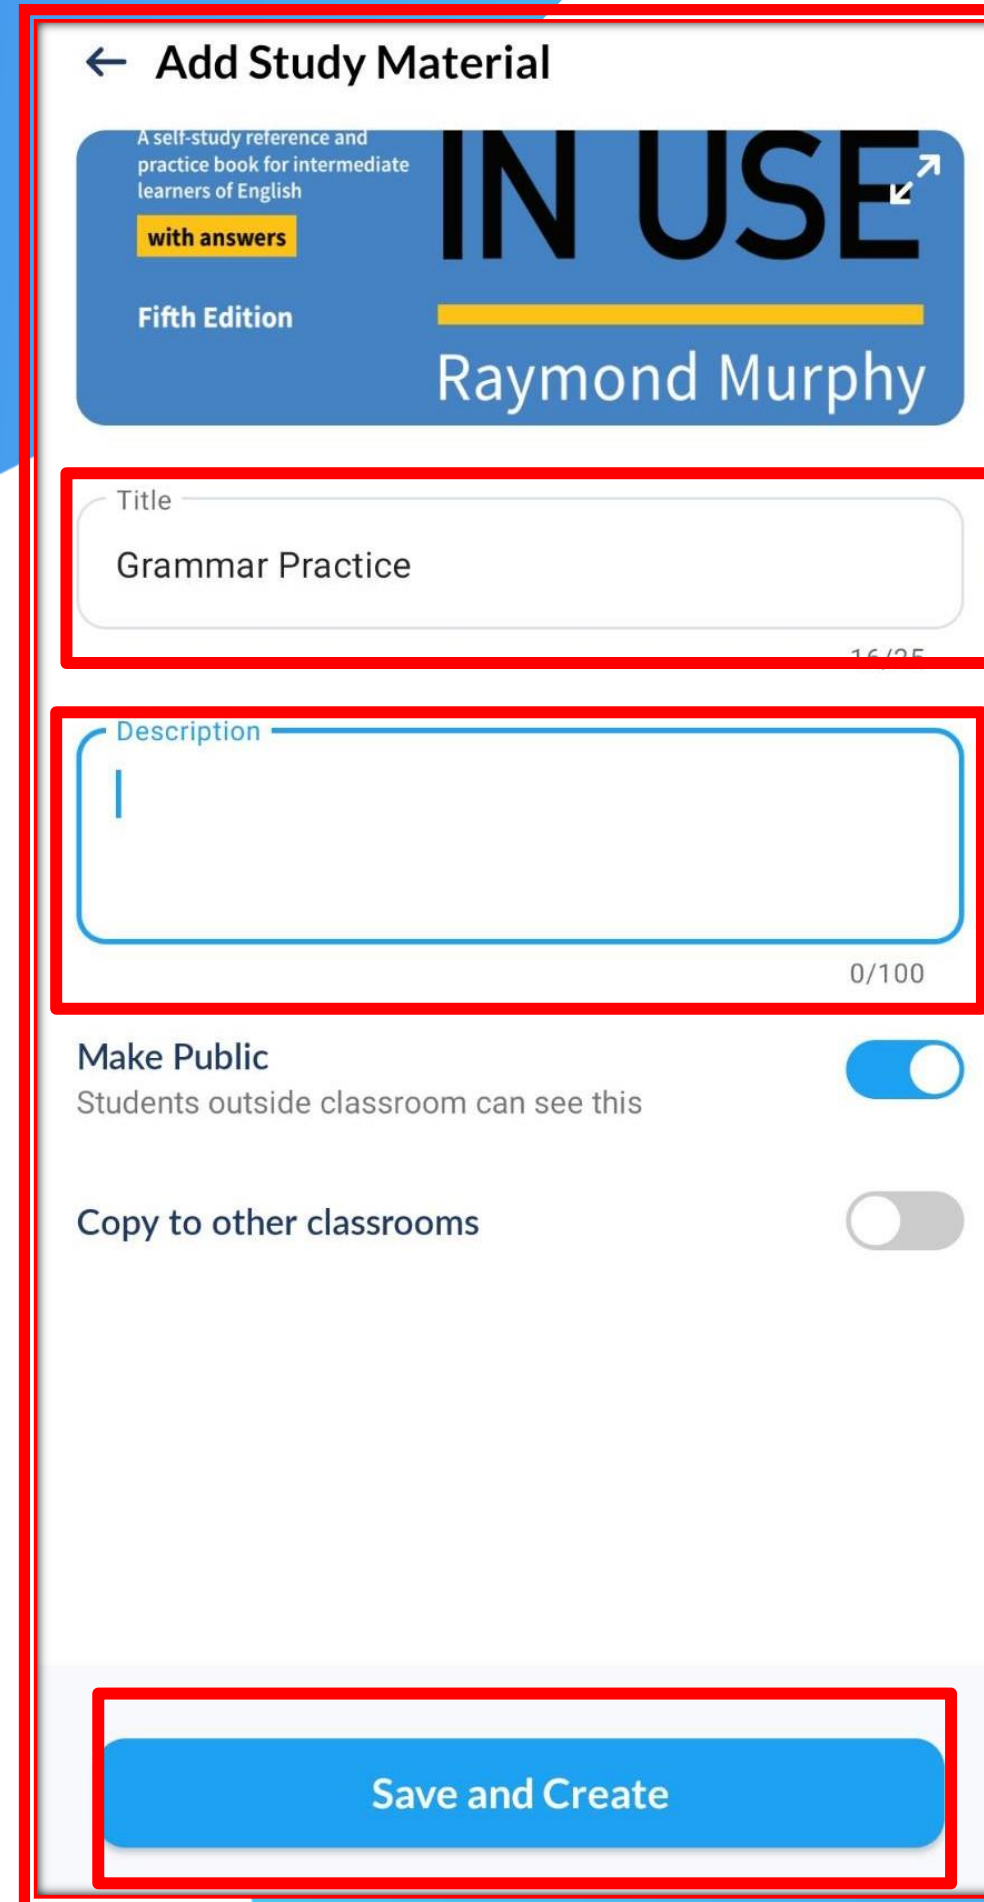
← Add Study Material

A self-study reference and practice book for intermediate learners of English

with answers

Fifth Edition

IN USE

Raymond Murphy

Title

Grammar Practice

16/25

Description

0/100

Make Public

Students outside classroom can see this

Copy to other classrooms

Save and Create